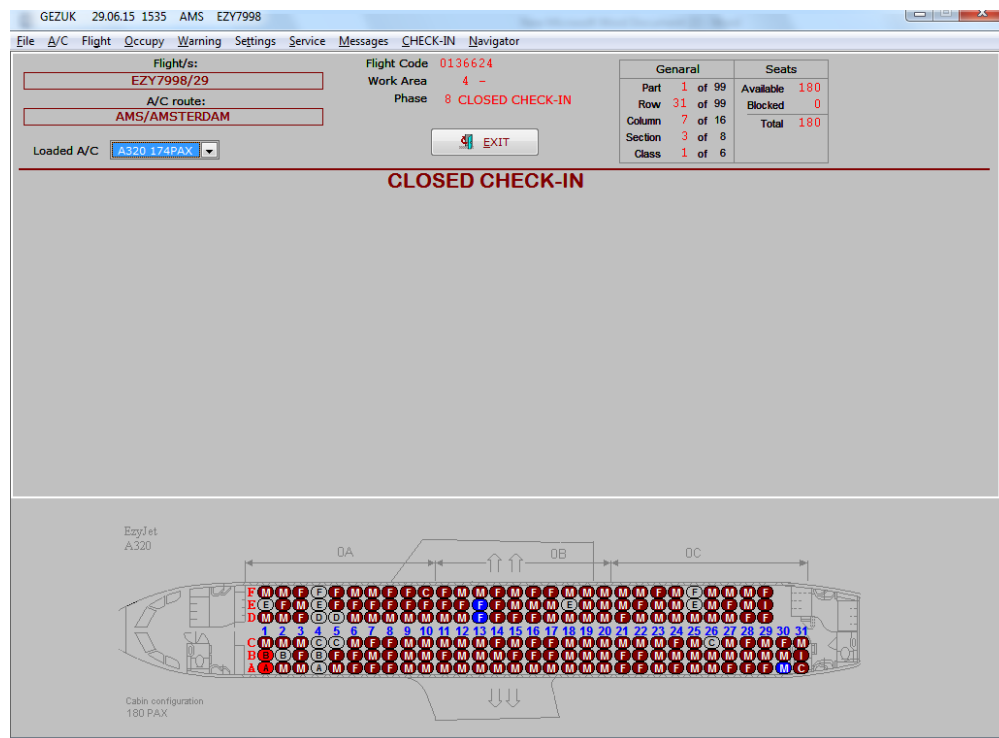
GEZUK 29.06.15 1535 AMS EZY7998

File A/C Flight Occupy Warning Settings Service Messages CHECK-IN Navigator

Flight/s:
EZY7998/29
A/C route:
AMS/AMSTERDAM
Loaded A/C A320 174PAX

Flight Code 0136624
Work Area 4 –
Phase 8 CLOSED CHECK-IN

EXIT

| Genaral | | | |
|---|---|---|---|
| Part | 1 | of | 99 |
| Row | 31 | of | 99 |
| Column | 7 | of | 16 |
| Section | 3 | of | 8 |
| Class | 1 | of | 6 |

| Seats | |
|---|---|
| Available | 180 |
| Blocked | 0 |
| Total | 180 |

CLOSED CHECK-IN

EzyJet
A320

0A 0B 0C

F E D
1 2 3 4 5 6 7 8 9 10 11 12 13 14 15 16 17 18 19 20 21 22 23 24 25 26 27 28 29 30 31
C B A

Cabin configuration
180 PAX